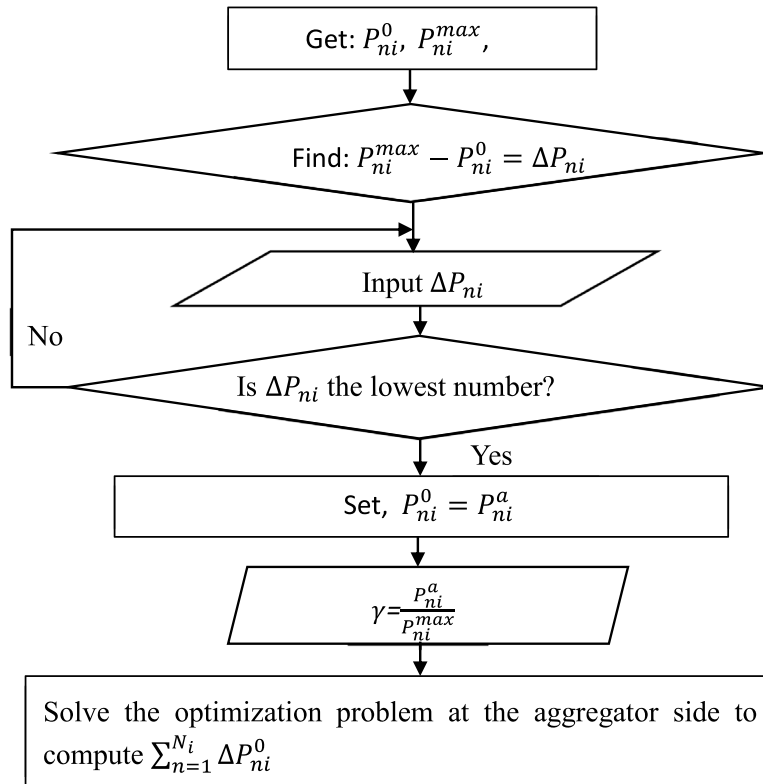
Get: $P_{ni}^{0}$, $P_{ni}^{max}$,

Find: $P_{ni}^{max} - P_{ni}^{0} = \Delta P_{ni}$

Input $\Delta P_{ni}$

No

Is $\Delta P_{ni}$ the lowest number?

Yes

Set, $P_{ni}^{0} = P_{ni}^{a}$

$\gamma = \frac{P_{ni}^{a}}{P_{ni}^{max}}$

Solve the optimization problem at the aggregator side to compute $\sum_{n=1}^{N_i} \Delta P_{ni}^{0}$